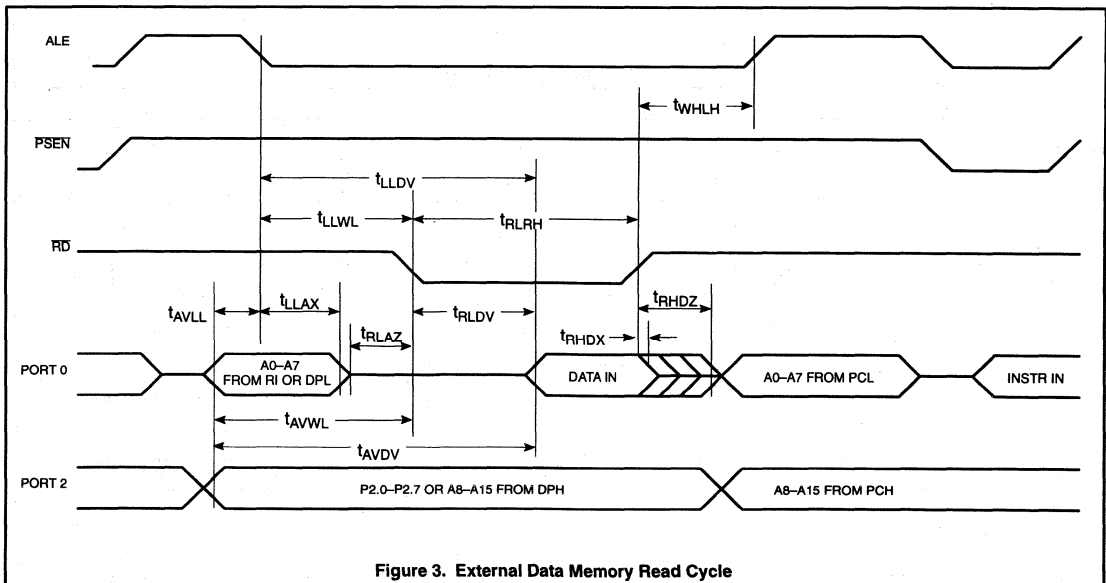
ALE

$t_{WHLH}$

$\overline{PSEN}$

$t_{LLDV}$

$t_{LLWL}$

$t_{RLRH}$

$\overline{RD}$

$t_{AVLL}$

$t_{LLAX}$

$t_{RLAZ}$

$t_{RLDV}$

$t_{RHDX}$

$t_{RHDZ}$

PORT 0

A0–A7 FROM RI OR DPL

DATA IN

A0–A7 FROM PCL

INSTR IN

$t_{AVWL}$

$t_{AVDV}$

PORT 2

P2.0–P2.7 OR A8–A15 FROM DPH

A8–A15 FROM PCH

Figure 3. External Data Memory Read Cycle